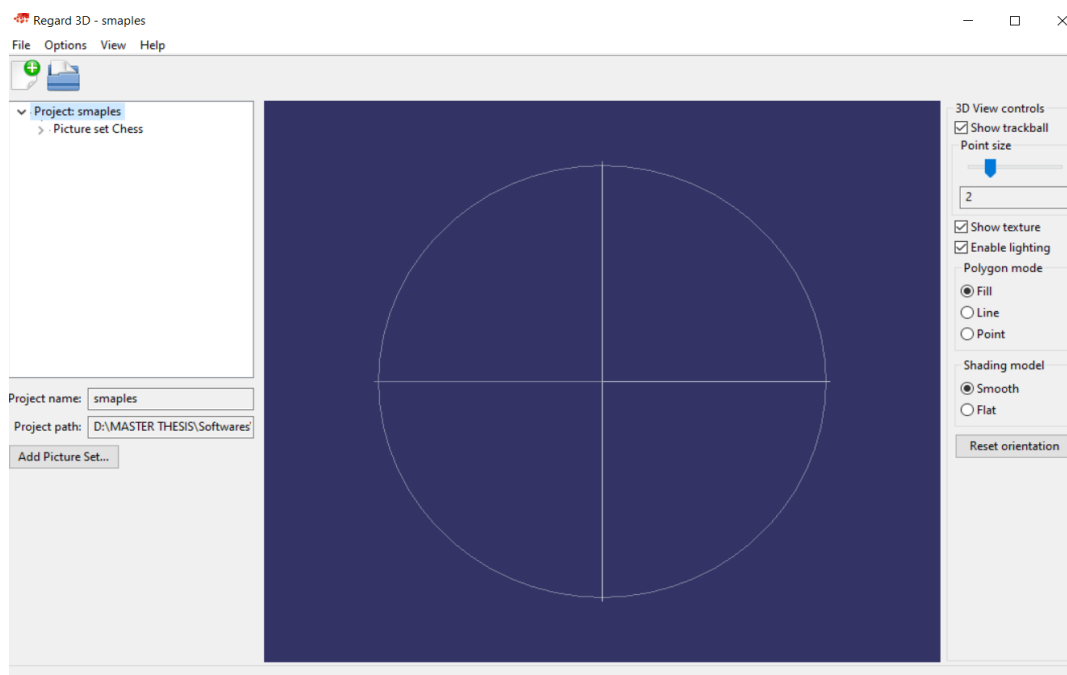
Regard 3D - smaples

File Options View Help

Project: smaples
Picture set Chess

Project name: smaples
Project path: D:\MASTER THESIS\Softwares'
Add Picture Set...

3D View controls
Show trackball
Point size
2
Show texture
Enable lighting
Polygon mode
Fill
Line
Point
Shading model
Smooth
Flat
Reset orientation